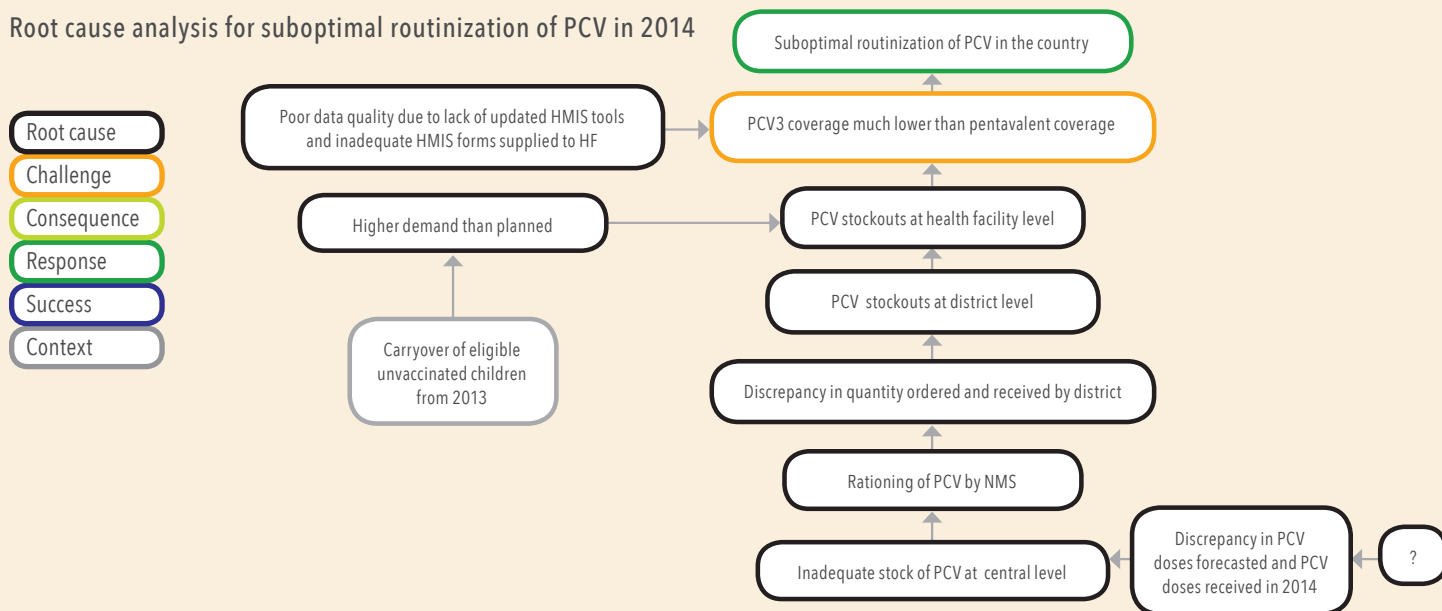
Root cause analysis for suboptimal routinization of PCV in 2014

Root cause
Challenge
Consequence
Response
Success
Context

Suboptimal routinization of PCV in the country

Poor data quality due to lack of updated HMIS tools and inadequate HMIS forms supplied to HF

PCV3 coverage much lower than pentavalent coverage

Higher demand than planned

PCV stockouts at health facility level

PCV stockouts at district level

Carryover of eligible unvaccinated children from 2013

Discrepancy in quantity ordered and received by district

Rationing of PCV by NMS

Inadequate stock of PCV at central level

Discrepancy in PCV doses forecasted and PCV doses received in 2014

?